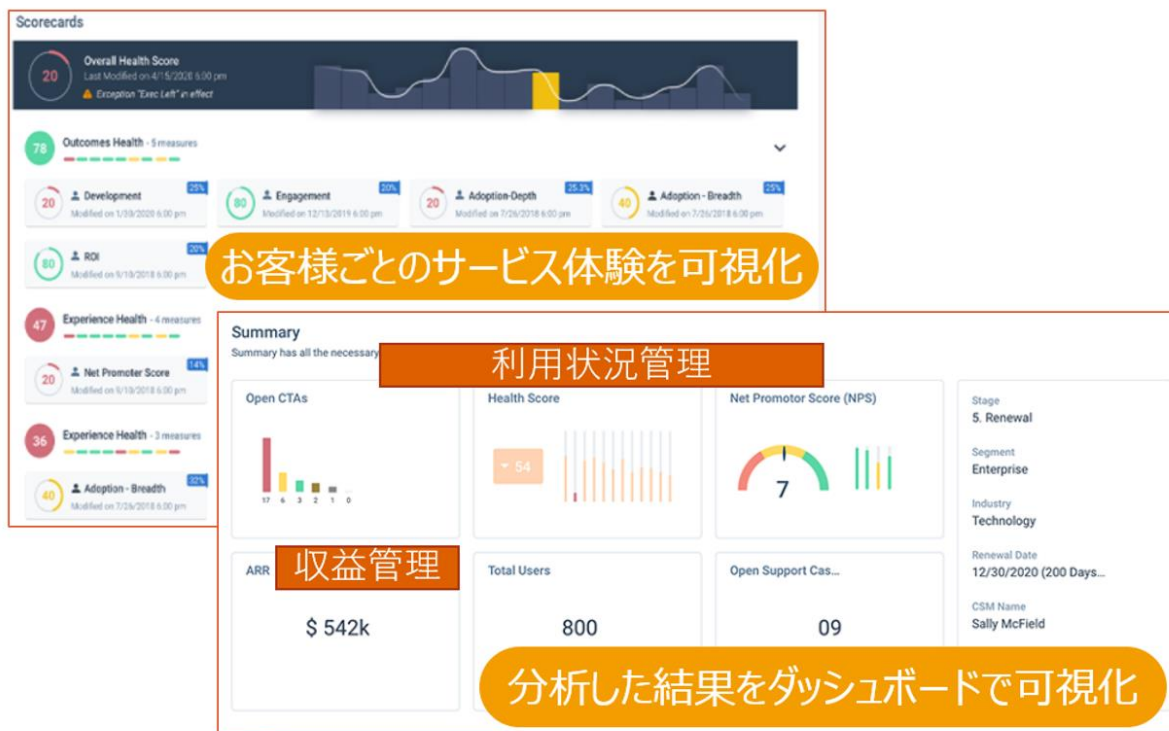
Scorecards

20 Overall Health Score
Last Modified on 4/15/2020 6:00 pm
Exception "Exec Left" in effect

78 Outcomes Health - 5 measures

20 Development 25%
Modified on 1/30/2020 6:00 pm

80 Engagement 20%
Modified on 12/13/2019 6:00 pm

20 Adoption-Depth 25.3%
Modified on 7/26/2018 6:00 pm

40 Adoption - Breadth 25%
Modified on 7/26/2018 6:00 pm

80 ROI 20%
Modified on 9/18/2018 6:00 pm

お客様ごとのサービス体験を可視化

47 Experience Health - 4 measures

20 Net Promoter Score 14%
Modified on 9/18/2018 6:00 pm

36 Experience Health - 3 measures

40 Adoption - Breadth 32%
Modified on 7/26/2018 6:00 pm

Summary
Summary has all the necessary

利用状況管理

Open CTAs
17 6 3 2 1 0

Health Score
54

Net Promotor Score (NPS)
7

Stage
5. Renewal

Segment
Enterprise

Industry
Technology

Renewal Date
12/30/2020 (200 Days...

CSM Name
Sally McField

ARR
収益管理
$ 542k

Total Users
800

Open Support Cas...
09

分析した結果をダッシュボードで可視化